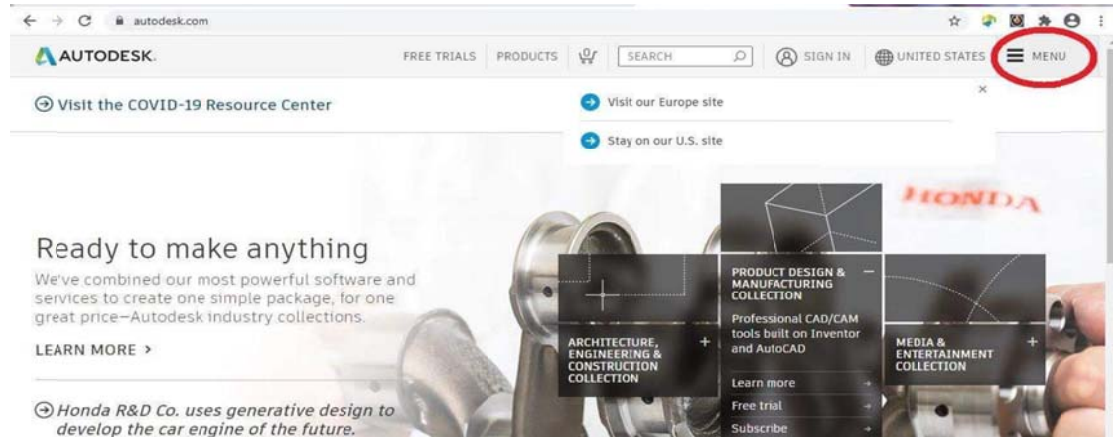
autodesk.com

AUTODESK.

FREE TRIALS PRODUCTS SEARCH SIGN IN UNITED STATES MENU

Visit the COVID-19 Resource Center

Visit our Europe site

Stay on our U.S. site

×

HONDA

Ready to make anything

We've combined our most powerful software and services to create one simple package, for one great price—Autodesk industry collections.

LEARN MORE >

Honda R&D Co. uses generative design to develop the car engine of the future.

ARCHITECTURE, ENGINEERING & CONSTRUCTION COLLECTION +

PRODUCT DESIGN & MANUFACTURING COLLECTION —

Professional CAD/CAM tools built on Inventor and AutoCAD

Learn more

Free trial

Subscribe

MEDIA & ENTERTAINMENT COLLECTION +